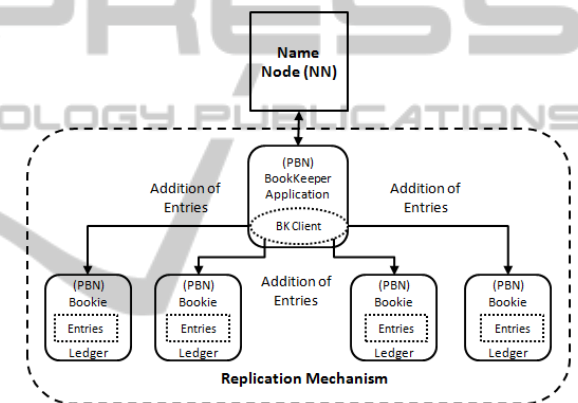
PRESS
OLOGY PUBLICATIONS

Name Node (NN)

(PBN) BookKeeper Application

BK Client

Addition of Entries

Addition of Entries

Addition of Entries

(PBN) Bookie
Entries
Ledger

(PBN) Bookie
Entries
Ledger

(PBN) Bookie
Entries
Ledger

(PBN) Bookie
Entries
Ledger

Replication Mechanism